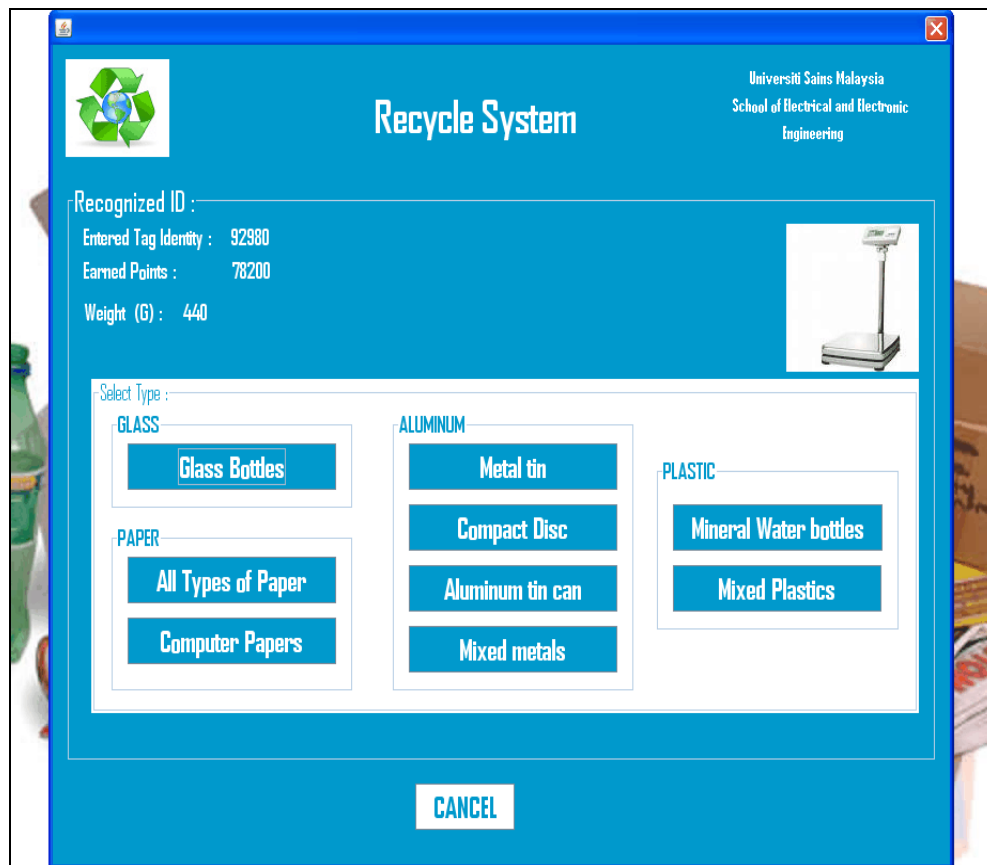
Recycle System

Universiti Sains Malaysia
School of Electrical and Electronic Engineering

Recognized ID :
Entered Tag Identity : 92980
Earned Points : 78200
Weight (G) : 440

Select Type :
GLASS
Glass Bottles

PAPER
All Types of Paper
Computer Papers

ALUMINUM
Metal tin
Compact Disc
Aluminum tin can
Mixed metals

PLASTIC
Mineral Water bottles
Mixed Plastics

CANCEL